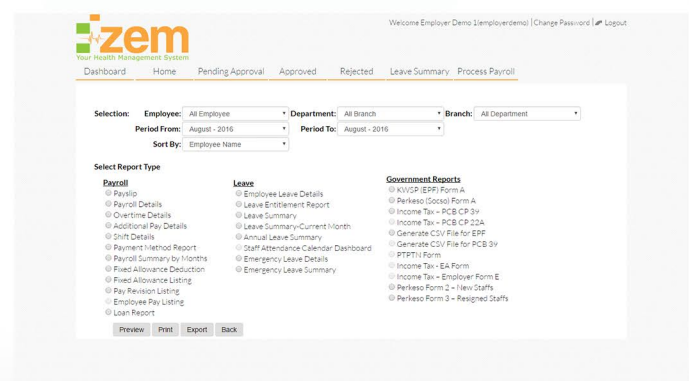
zem
Your Health Management System

Welcome Employer Demo 1(employerdemo) | Change Password | Logout

Dashboard Home Pending Approval Approved Rejected Leave Summary Process Payroll

Selection: Employee: All Employee Department: All Branch Branch: All Department
Period From: August - 2016 Period To: August - 2016
Sort By: Employee Name

Select Report Type

Payroll
Payslip
Payroll Details
Overtime Details
Additional Pay Details
Shift Details
Payment Method Report
Payroll Summary by Months
Fixed Allowance Deduction
Fixed Allowance Listing
Pay Revision Listing
Employee Pay Listing
Loan Report

Leave
Employee Leave Details
Leave Entitlement Report
Leave Summary
Leave Summary-Current Month
Annual Leave Summary
Staff Attendance Calendar Dashboard
Emergency Leave Details
Emergency Leave Summary

Government Reports
KWSP (EPF) Form A
Perkeso (Socso) Form A
Income Tax - PCB CP 39
Income Tax - PCB CP 22A
Generate CSV File for EPF
Generate CSV File for PCB 39
PTPTN Form
Income Tax - EA Form
Income Tax - Employer Form E
Perkeso Form 2 - New Staffs
Perkeso Form 3 - Resigned Staffs

Preview Print Export Back